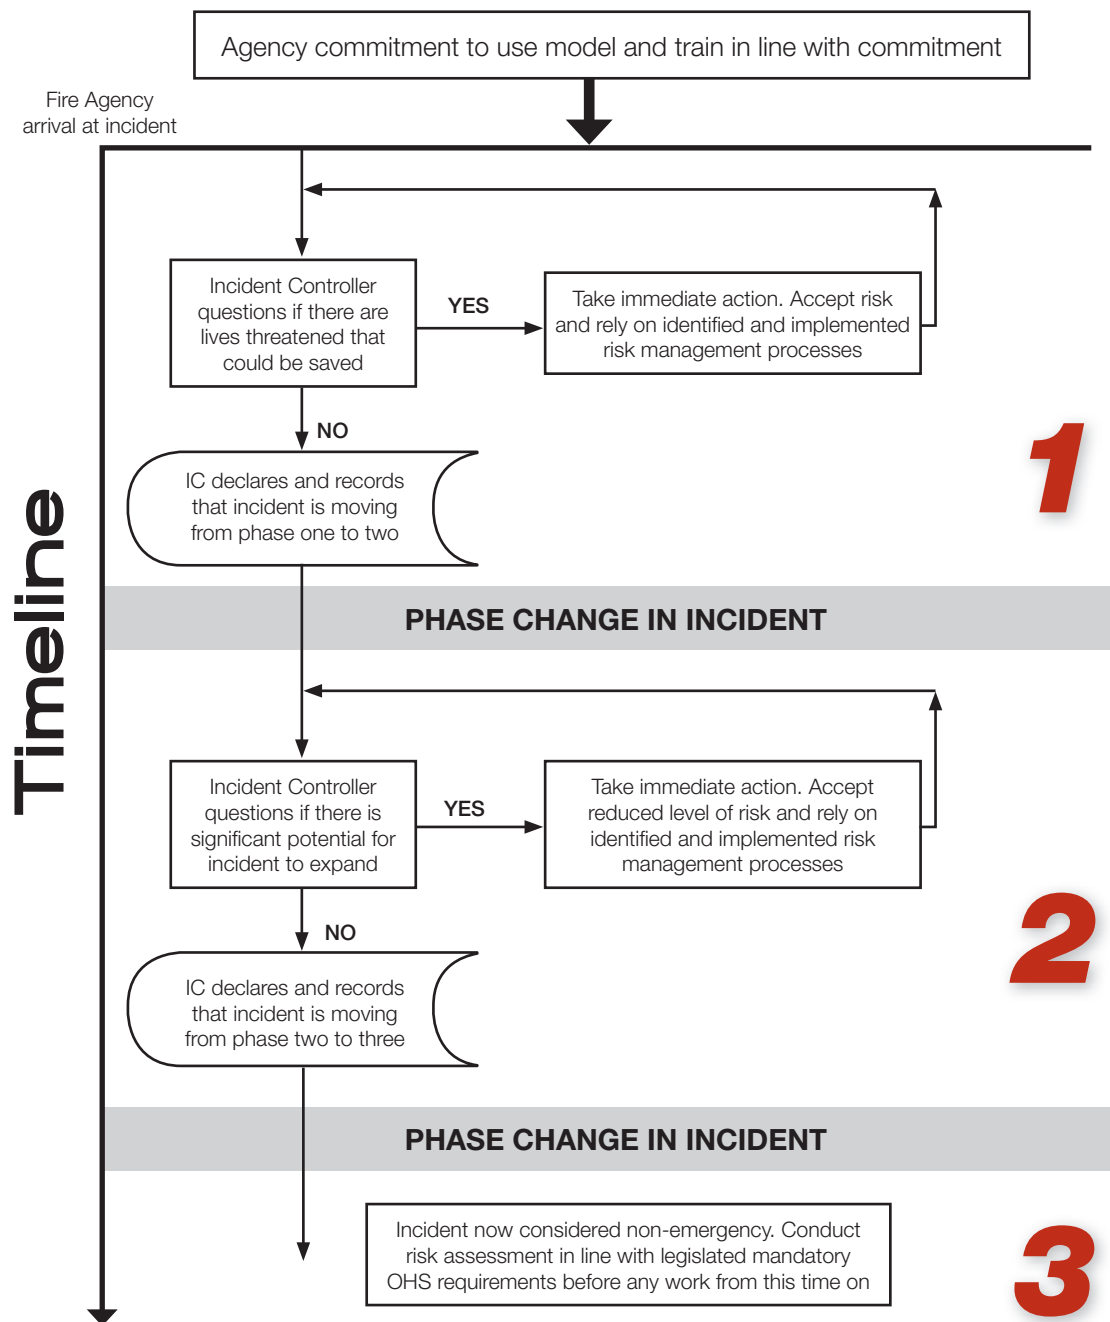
Agency commitment to use model and train in line with commitment

Fire Agency arrival at incident

Timeline

Incident Controller questions if there are lives threatened that could be saved

YES

Take immediate action. Accept risk and rely on identified and implemented risk management processes

NO

IC declares and records that incident is moving from phase one to two

1

PHASE CHANGE IN INCIDENT

Incident Controller questions if there is significant potential for incident to expand

YES

Take immediate action. Accept reduced level of risk and rely on identified and implemented risk management processes

NO

IC declares and records that incident is moving from phase two to three

2

PHASE CHANGE IN INCIDENT

Incident now considered non-emergency. Conduct risk assessment in line with legislated mandatory OHS requirements before any work from this time on

3